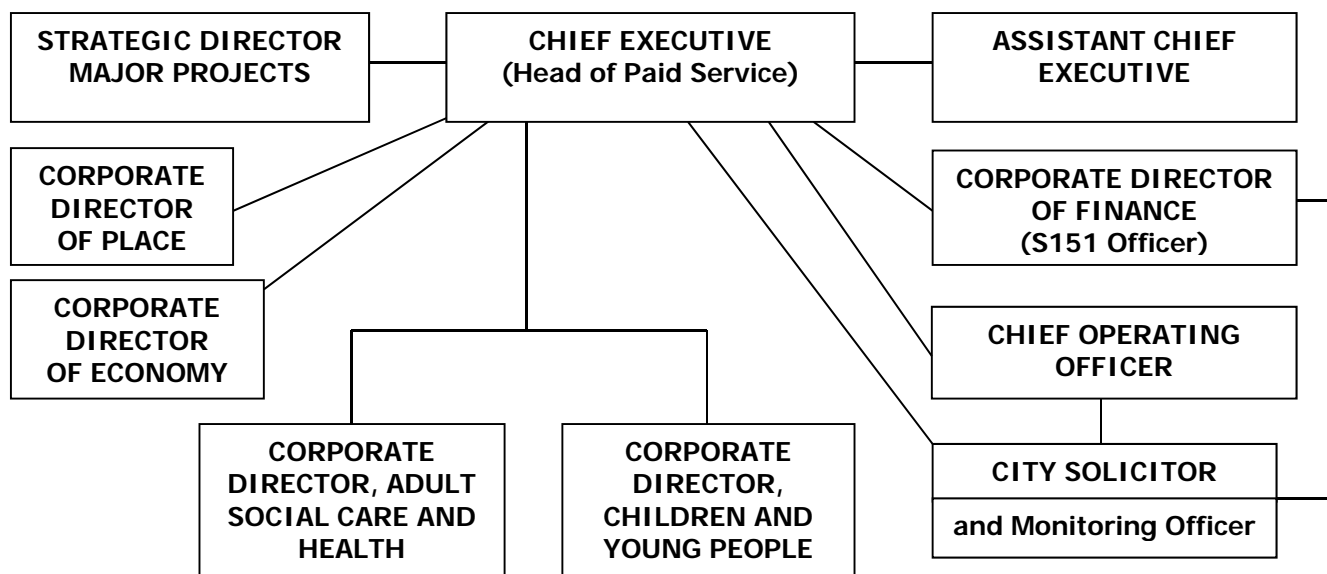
STRATEGIC DIRECTOR MAJOR PROJECTS

CHIEF EXECUTIVE (Head of Paid Service)

ASSISTANT CHIEF EXECUTIVE

CORPORATE DIRECTOR OF PLACE

CORPORATE DIRECTOR OF FINANCE (S151 Officer)

CORPORATE DIRECTOR OF ECONOMY

CHIEF OPERATING OFFICER

CORPORATE DIRECTOR, ADULT SOCIAL CARE AND HEALTH

CORPORATE DIRECTOR, CHILDREN AND YOUNG PEOPLE

CITY SOLICITOR

and Monitoring Officer